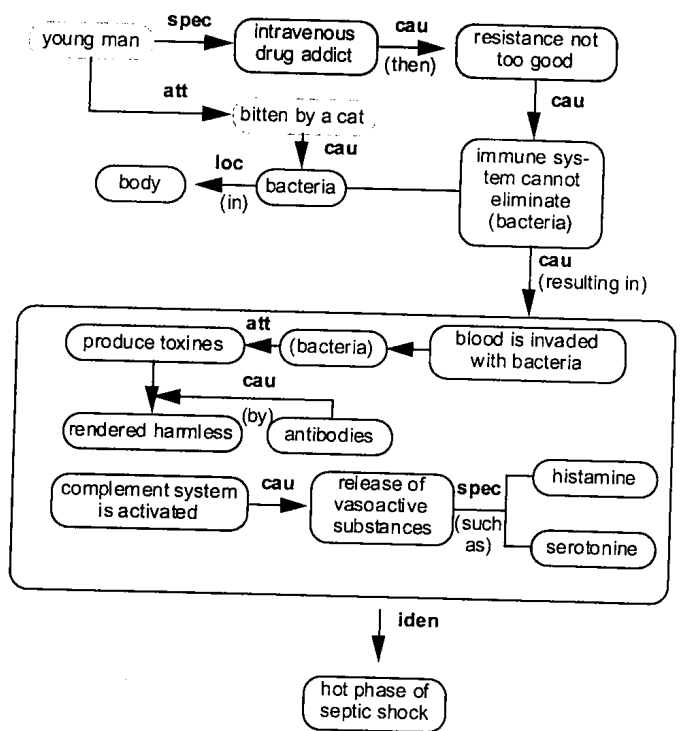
young man

spec

intravenous drug addict

cau

(then)

resistance not too good

att

bitten by a cat

cau

cau

loc

body

(in)

bacteria

immune system cannot eliminate (bacteria)

cau

(resulting in)

att

produce toxines

(bacteria)

blood is invaded with bacteria

cau

(by)

rendered harmless

antibodies

complement system is activated

cau

release of vasoactive substances

spec

(such as)

histamine

serotonine

iden

hot phase of septic shock